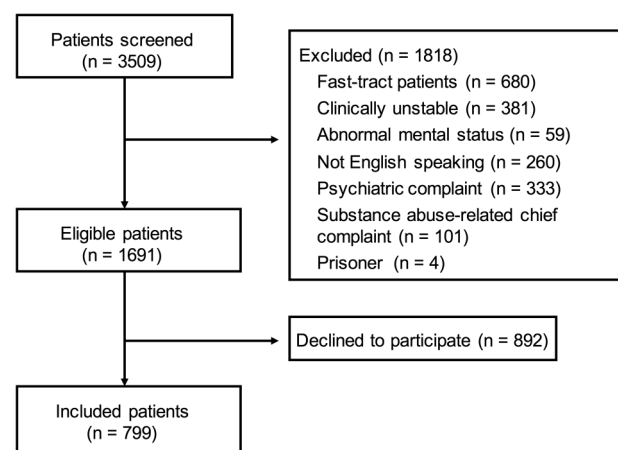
Patients screened
(n = 3509)

Excluded (n = 1818)
Fast-tract patients (n = 680)
Clinically unstable (n = 381)
Abnormal mental status (n = 59)
Not English speaking (n = 260)
Psychiatric complaint (n = 333)
Substance abuse-related chief complaint (n = 101)
Prisoner (n = 4)

Eligible patients
(n = 1691)

Declined to participate (n = 892)

Included patients
(n = 799)